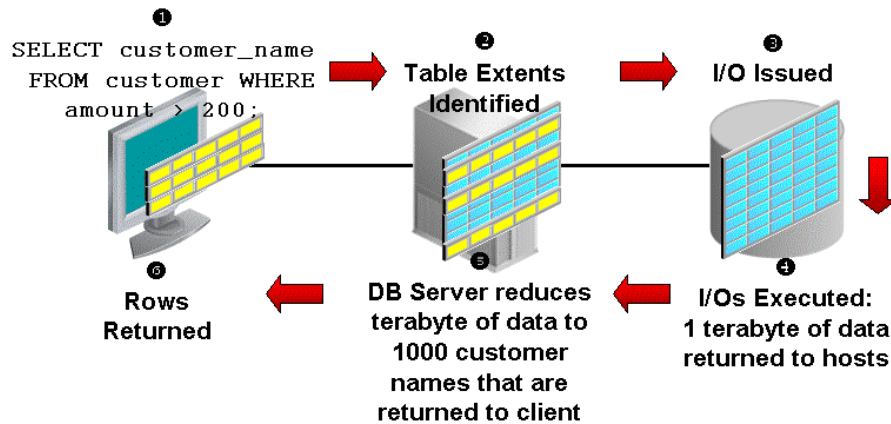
1

SELECT customer_name FROM customer WHERE amount > 200;

2

Table Extents Identified

3

I/O Issued

4

I/Os Executed: 1 terabyte of data returned to hosts

5

DB Server reduces terabyte of data to 1000 customer names that are returned to client

6

Rows Returned